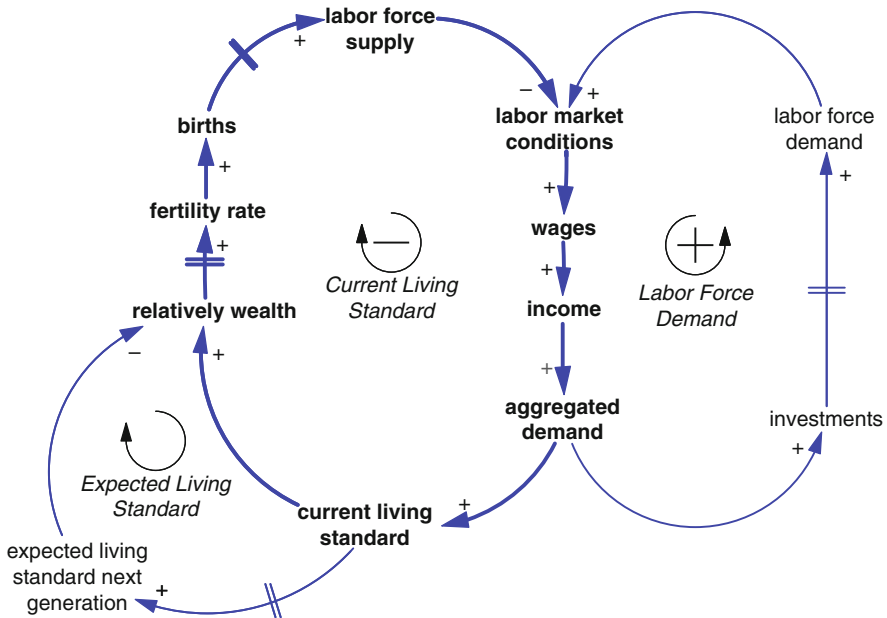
labor force supply

+

−

+

labor market conditions

labor force demand

births

+

+

fertility rate

wages

+

+

—

Current Living Standard

+

Labor Force Demand

relatively wealth

income

−

+

+

aggregated demand

investments

Expected Living Standard

+

+

current living standard

expected living standard next generation

+